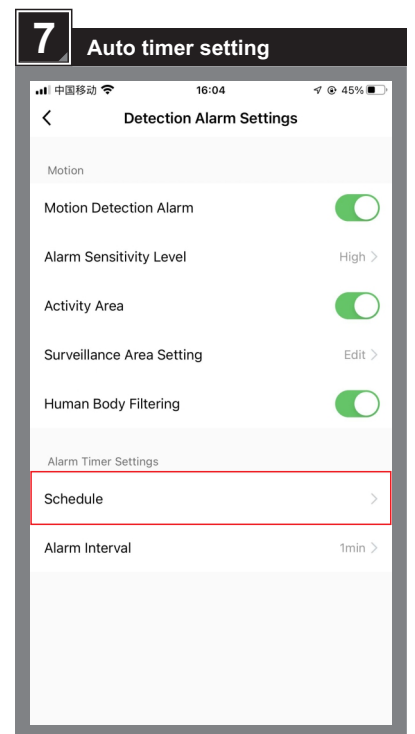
7 Auto timer setting

中国移动 16:04 45%

<

Detection Alarm Settings

Motion

Motion Detection Alarm

Alarm Sensitivity Level High >

Activity Area

Surveillance Area Setting Edit >

Human Body Filtering

Alarm Timer Settings

Schedule >

Alarm Interval 1min >